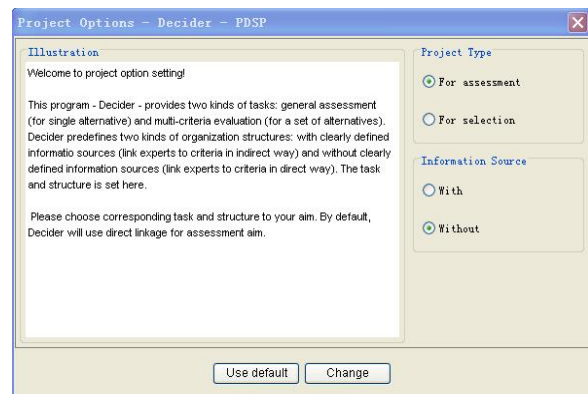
Project Options - Decider - PDSP

Illustration

Welcome to project option setting!

This program - Decider - provides two kinds of tasks: general assessment (for single alternative) and multi-criteria evaluation (for a set of alternatives). Decider predefines two kinds of organization structures: with clearly defined informatio sources (link experts to criteria in indirect way) and without clearly defined information sources (link experts to criteria in direct way). The task and structure is set here.

Please choose corresponding task and structure to your aim. By default, Decider will use direct linkage for assessment aim.

Project Type

For assessment

For selection

Information Source

With

Without

Use default

Change